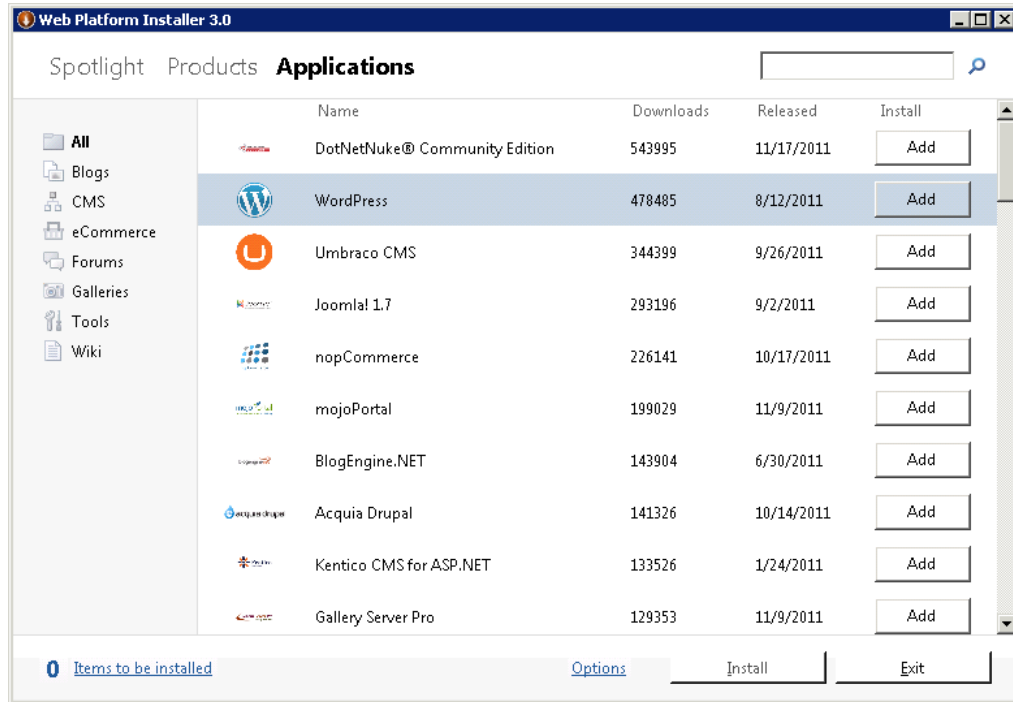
Web Platform Installer 3.0

Spotlight Products **Applications**

All
Blogs
CMS
eCommerce
Forums
Galleries
Tools
Wiki

| Name | Downloads | Released | Install |
|---|---|---|---|
| DotNetNuke® Community Edition | 543995 | 11/17/2011 | Add |
| WordPress | 478485 | 8/12/2011 | Add |
| Umbraco CMS | 344399 | 9/26/2011 | Add |
| Joomla! 1.7 | 293196 | 9/2/2011 | Add |
| nopCommerce | 226141 | 10/17/2011 | Add |
| mojoPortal | 199029 | 11/9/2011 | Add |
| BlogEngine.NET | 143904 | 6/30/2011 | Add |
| Acquia Drupal | 141326 | 10/14/2011 | Add |
| Kentico CMS for ASP.NET | 133526 | 1/24/2011 | Add |
| Gallery Server Pro | 129353 | 11/9/2011 | Add |

0 Items to be installed Options Install Exit